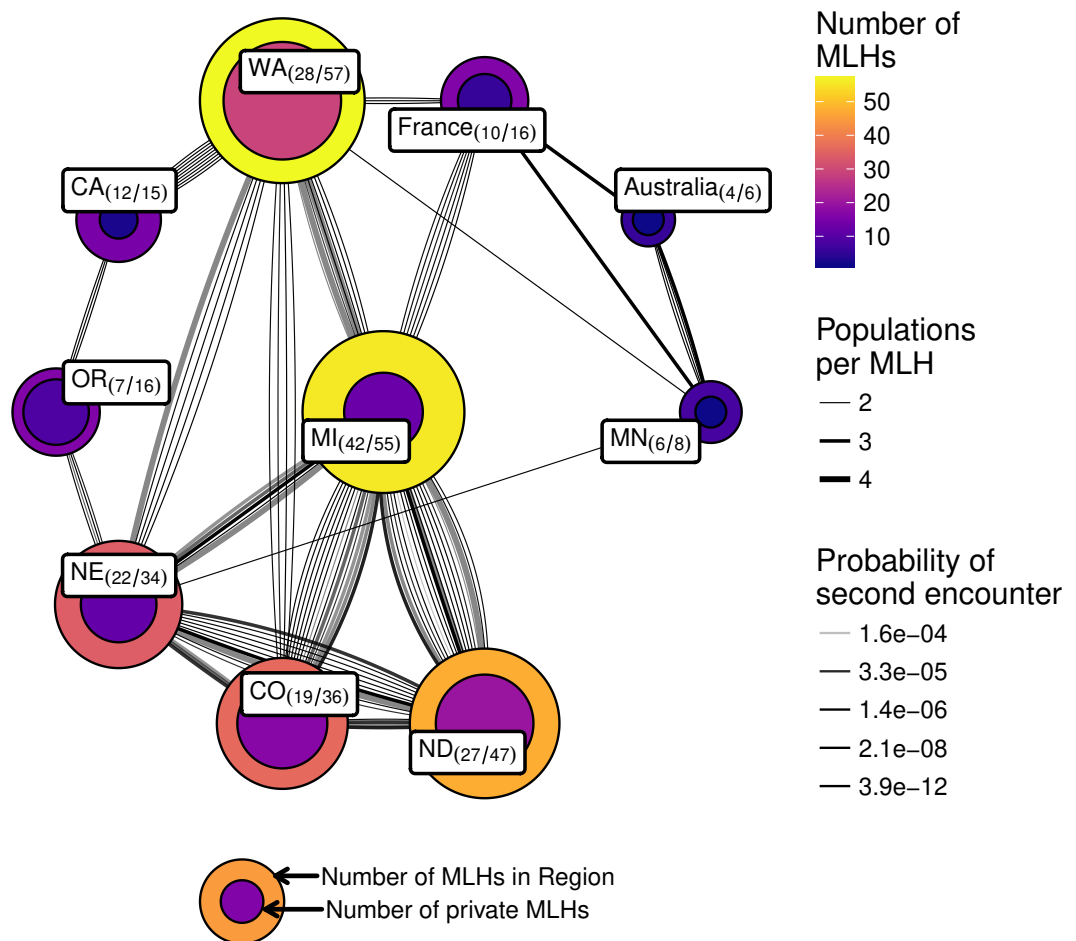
WA$_{(28/57)}$

France$_{(10/16)}$

CA$_{(12/15)}$

Australia$_{(4/6)}$

OR$_{(7/16)}$

MI$_{(42/55)}$

MN$_{(6/8)}$

NE$_{(22/34)}$

CO$_{(19/36)}$

ND$_{(27/47)}$

Number of MLHs
50
40
30
20
10

Populations per MLH
2
3
4

Probability of second encounter
1.6e−04
3.3e−05
1.4e−06
2.1e−08
3.9e−12

Number of MLHs in Region
Number of private MLHs